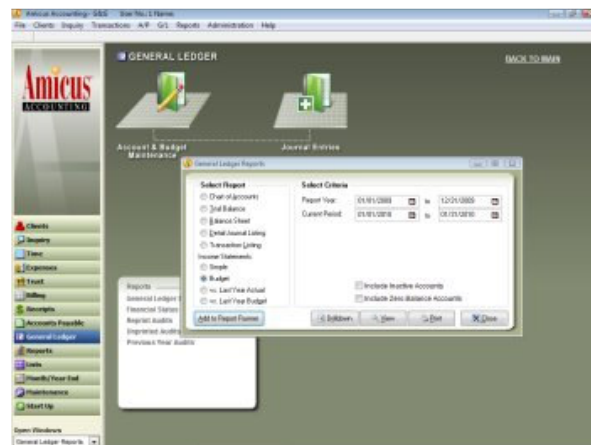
Amicus Accounting - G&G User No.1 Name
File Clients Inquiry Transactions A/P G/L Reports Administration Help

Amicus ACCOUNTING

GENERAL LEDGER

BACK TO MAIN

Account & Budget Maintenance

Journal Entries

General Ledger Reports

Select Report
Chart of Accounts
Trial Balance
Balance Sheet
Detail Journal Listing
Transaction Listing
Income Statements:
Simple
Budget
vs. Last Year Actual
vs. Last Year Budget

Select Criteria
Report Year: 01/01/2005 to 12/31/2005
Current Period: 01/01/2010 to 01/31/2010

Include Inactive Accounts
Include Zero Balance Accounts

Add to Report Runner
Drilldown
View
Print
Close

Reports
General Ledger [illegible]
Financial Statem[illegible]
Reprint Audits
Unprinted Audits
Previous Year Audits

Clients
Inquiry
Time
Expenses
Trust
Billing
Receipts
Accounts Payable
General Ledger
Reports
Lists
Month/Year End
Maintenance
Start Up

Open Windows
General Ledger Reports